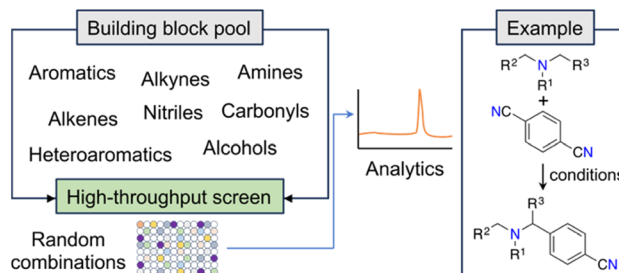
Building block pool

Aromatics
Alkynes
Amines
Alkenes
Nitriles
Carbonyls
Heteroaromatics
Alcohols

High-throughput screen

Random combinations

Analytics

Example

$R^2$ N $R^3$ $R^1$

+

NC CN

conditions

$R^3$

$R^2$ N $R^1$

CN